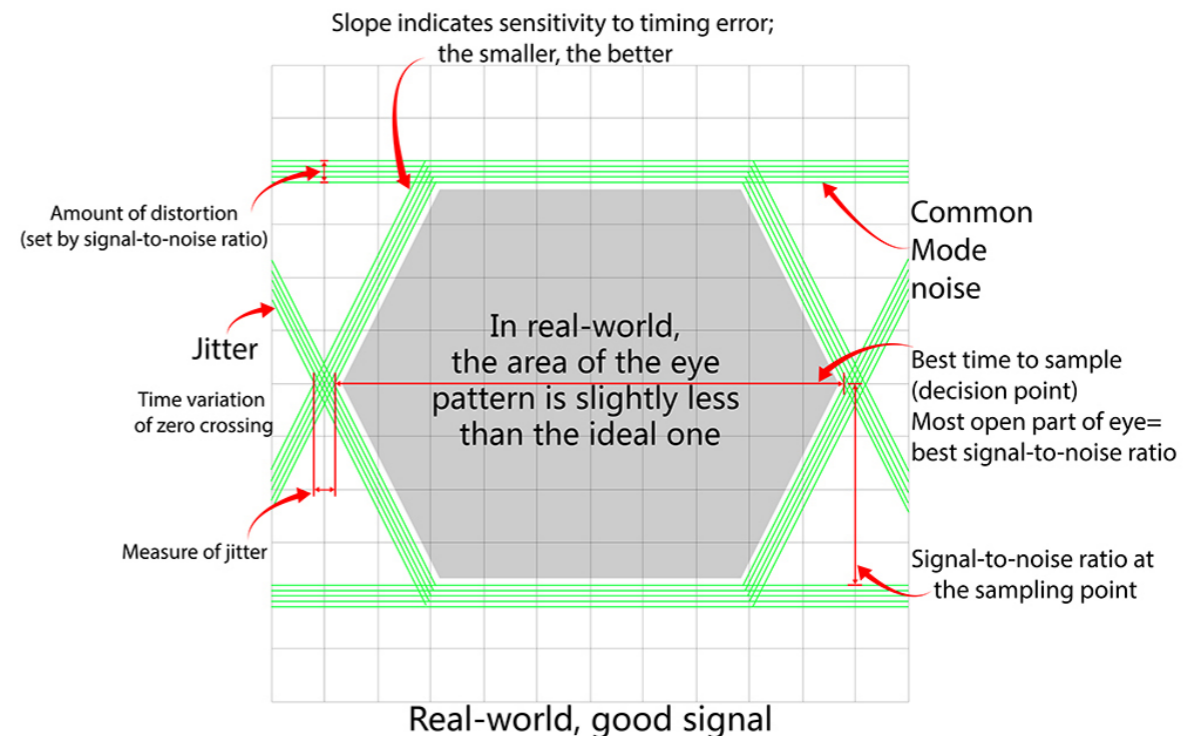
Slope indicates sensitivity to timing error; the smaller, the better

Amount of distortion (set by signal-to-noise ratio)

Common Mode noise

Jitter

In real-world, the area of the eye pattern is slightly less than the ideal one

Best time to sample (decision point)
Most open part of eye= best signal-to-noise ratio

Time variation of zero crossing

Measure of jitter

Signal-to-noise ratio at the sampling point

Real-world, good signal